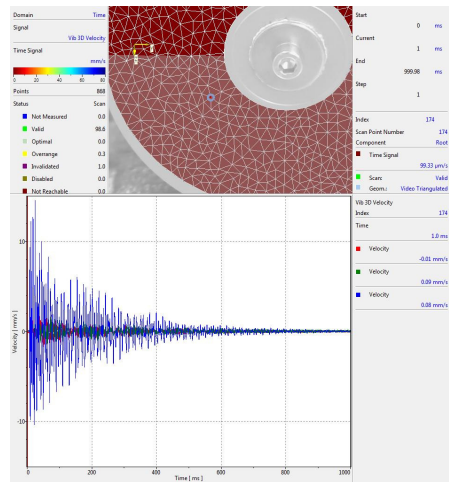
Domain Time
Signal
Vib 3D Velocity
Time Signal
mm/s
0 20 40 60 80
Points 868
Status Scan
Not Measured 0.0
Valid 98.6
Optimal 0.0
Overrange 0.3
Invalidated 1.0
Disabled 0.0
Not Reachable 0.0

Start
0 ms
Current
1 ms
End
999.98 ms
Step
1

Index 174
Scan Point Number 174
Component Root
Time Signal
99.33 µm/s
Scan Valid
Geom. Video Triangulated
Vib 3D Velocity
Index 174
Time
1.0 ms
Velocity
-0.01 mm/s
Velocity
0.09 mm/s
Velocity
0.08 mm/s

10
0
-10
Velocity [ mm/s ]
0 200 400 600 800 1000
Time [ ms ]